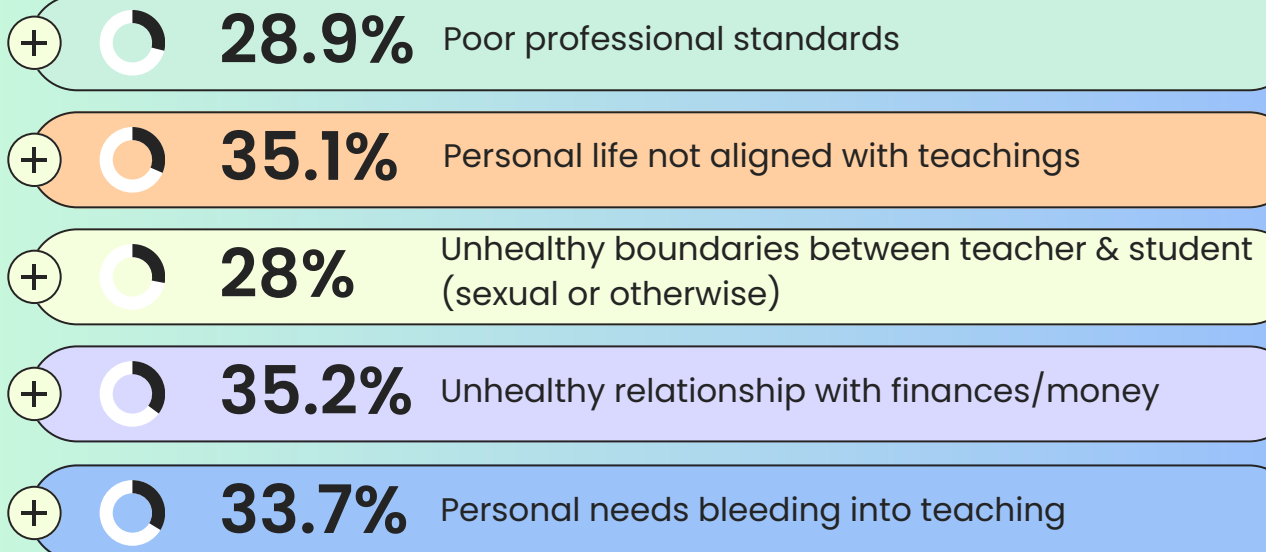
+ 28.9% Poor professional standards

+ 35.1% Personal life not aligned with teachings

+ 28% Unhealthy boundaries between teacher & student (sexual or otherwise)

+ 35.2% Unhealthy relationship with finances/money

+ 33.7% Personal needs bleeding into teaching